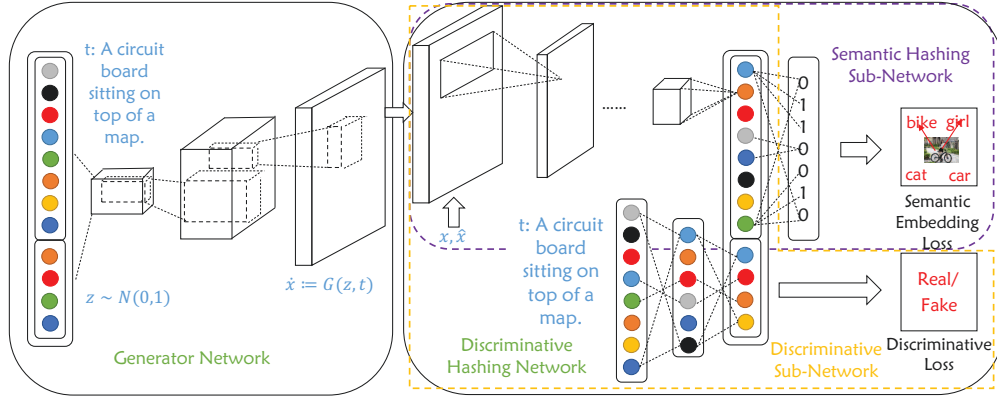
t: A circuit board sitting on top of a map.

$z \sim N(0,1)$

$\dot{x} \coloneqq G(z,t)$

Generator Network

$x, \hat{x}$

......

0
1
1
0
0
1
0

Semantic Hashing Sub-Network

bike girl
cat car

Semantic Embedding Loss

t: A circuit board sitting on top of a map.

Discriminative Hashing Network

Discriminative Sub-Network

Real/ Fake

Discriminative Loss